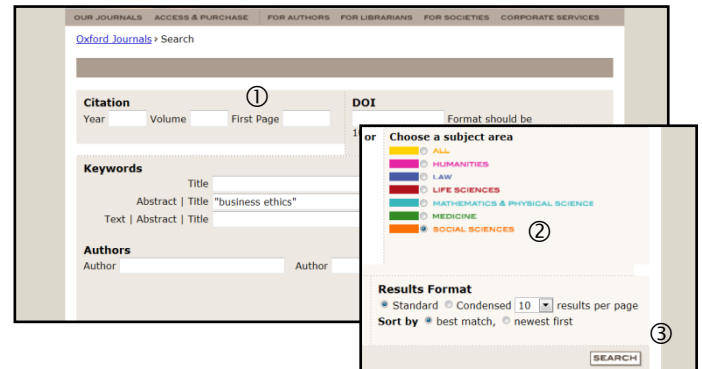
OUR JOURNALS ACCESS & PURCHASE FOR AUTHORS FOR LIBRARIANS FOR SOCIETIES CORPORATE SERVICES

Oxford Journals › Search

①

Citation
Year Volume First Page

DOI
Format should be
1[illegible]

Keywords
Title
Abstract | Title "business ethics"
Text | Abstract | Title

Authors
Author Author

or Choose a subject area
ALL
HUMANITIES
LAW
LIFE SCIENCES
MATHEMATICS & PHYSICAL SCIENCE
MEDICINE
SOCIAL SCIENCES

②

Results Format
Standard Condensed 10 results per page
Sort by best match, newest first

③

SEARCH